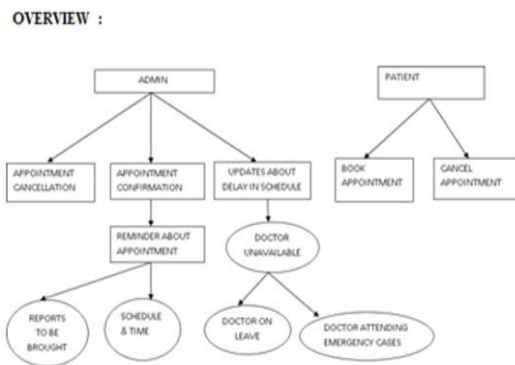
OVERVIEW :

ADMIN

APPOINTMENT CANCELLATION

APPOINTMENT CONFIRMATION

UPDATES ABOUT DELAY IN SCHEDULE

REMINDER ABOUT APPOINTMENT

DOCTOR UNAVAILABLE

REPORTS TO BE BROUGHT

SCHEDULE & TIME

DOCTOR ON LEAVE

DOCTOR ATTENDING EMERGENCY CASES

PATIENT

BOOK APPOINTMENT

CANCEL APPOINTMENT